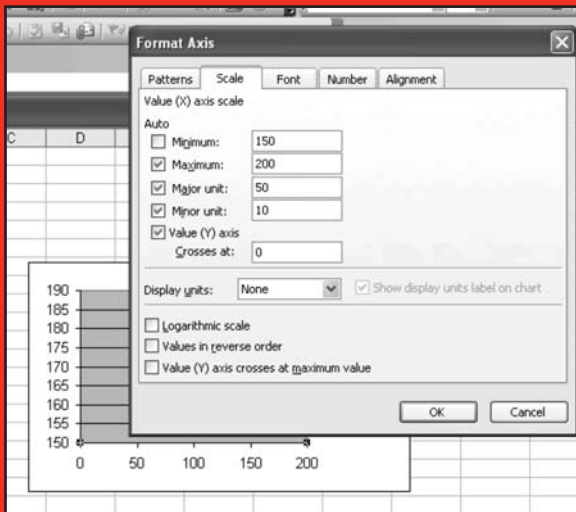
Format Axis

Patterns Scale Font Number Alignment

Value (X) axis scale

Auto

Minimum: 150

Maximum: 200

Major unit: 50

Minor unit: 10

Value (Y) axis

Crosses at: 0

Display units: None

Show display units label on chart

Logarithmic scale

Values in reverse order

Value (Y) axis crosses at maximum value

OK Cancel

C D

190
185
180
175
170
165
160
155
150

0 50 100 150 200